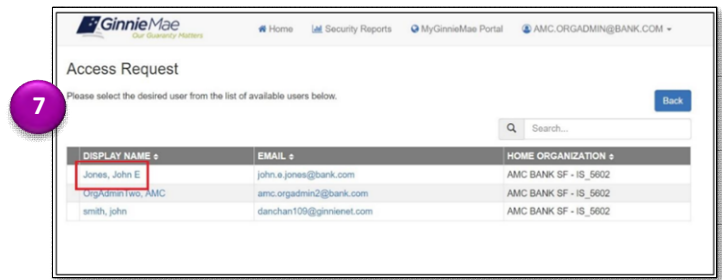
GinnieMae
Our Guaranty Matters

Home Security Reports MyGinnieMae Portal AMC.ORGADMIN@BANK.COM

7

Access Request

Please select the desired user from the list of available users below.

Back

Search...

| DISPLAY NAME | EMAIL | HOME ORGANIZATION |
|---|---|---|
| Jones, John E | john.e.jones@bank.com | AMC BANK SF - IS_5602 |
| OrgAdminTwo, AMC | amc.orgadmin2@bank.com | AMC BANK SF - IS_5602 |
| smith, john | danchan109@ginnienet.com | AMC BANK SF - IS_5602 |